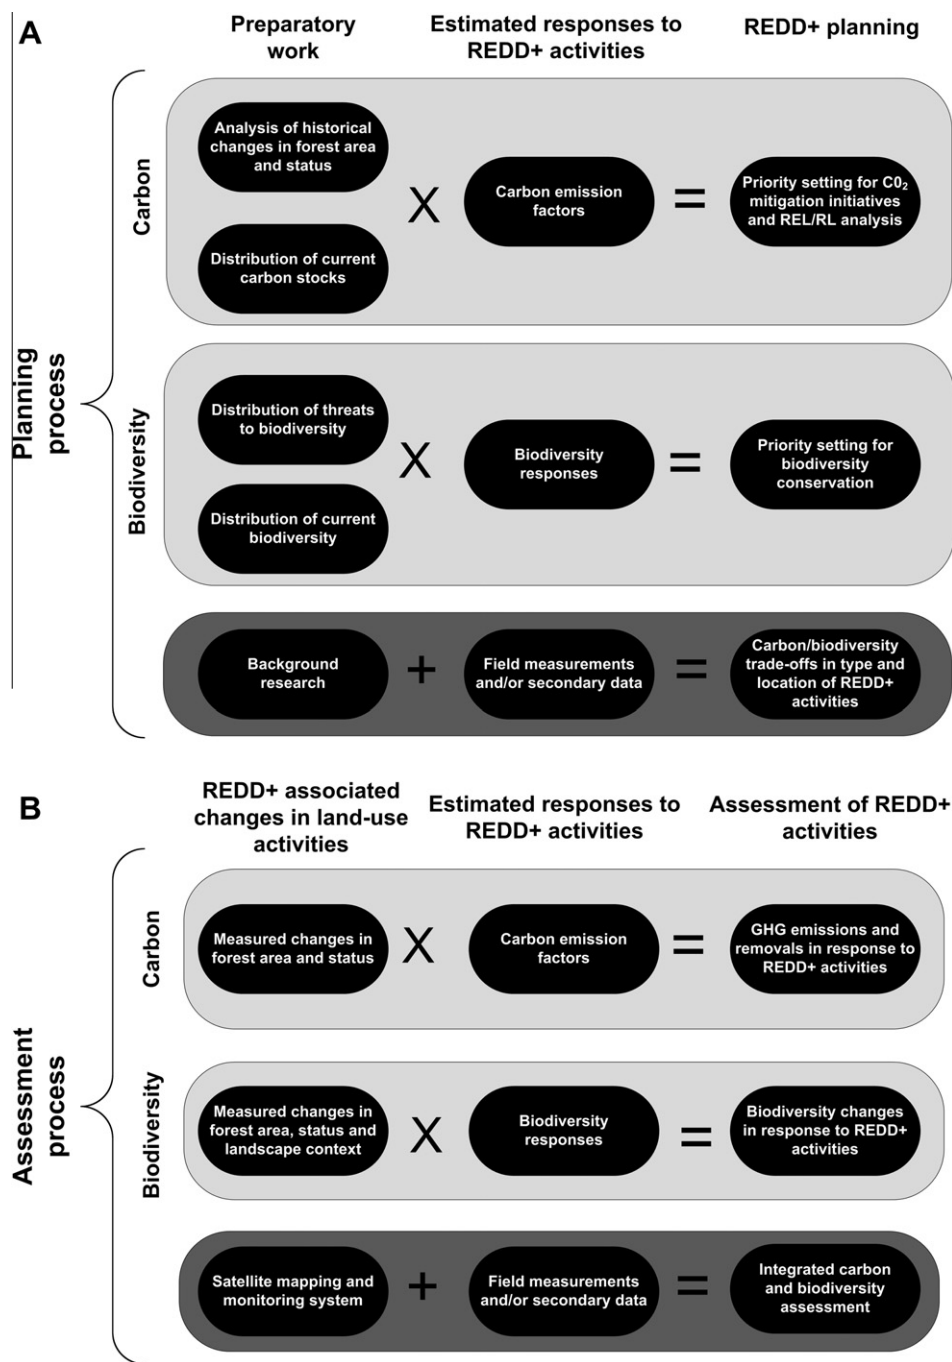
A

Preparatory work

Estimated responses to REDD+ activities

REDD+ planning

Planning process

Carbon

Analysis of historical changes in forest area and status

Distribution of current carbon stocks

X

Carbon emission factors

=

Priority setting for $C0_2$ mitigation initiatives and REL/RL analysis

Biodiversity

Distribution of threats to biodiversity

Distribution of current biodiversity

X

Biodiversity responses

=

Priority setting for biodiversity conservation

Background research

+

Field measurements and/or secondary data

=

Carbon/biodiversity trade-offs in type and location of REDD+ activities

B

REDD+ associated changes in land-use activities

Estimated responses to REDD+ activities

Assessment of REDD+ activities

Assessment process

Carbon

Measured changes in forest area and status

X

Carbon emission factors

=

GHG emissions and removals in response to REDD+ activities

Biodiversity

Measured changes in forest area, status and landscape context

X

Biodiversity responses

=

Biodiversity changes in response to REDD+ activities

Satellite mapping and monitoring system

+

Field measurements and/or secondary data

=

Integrated carbon and biodiversity assessment